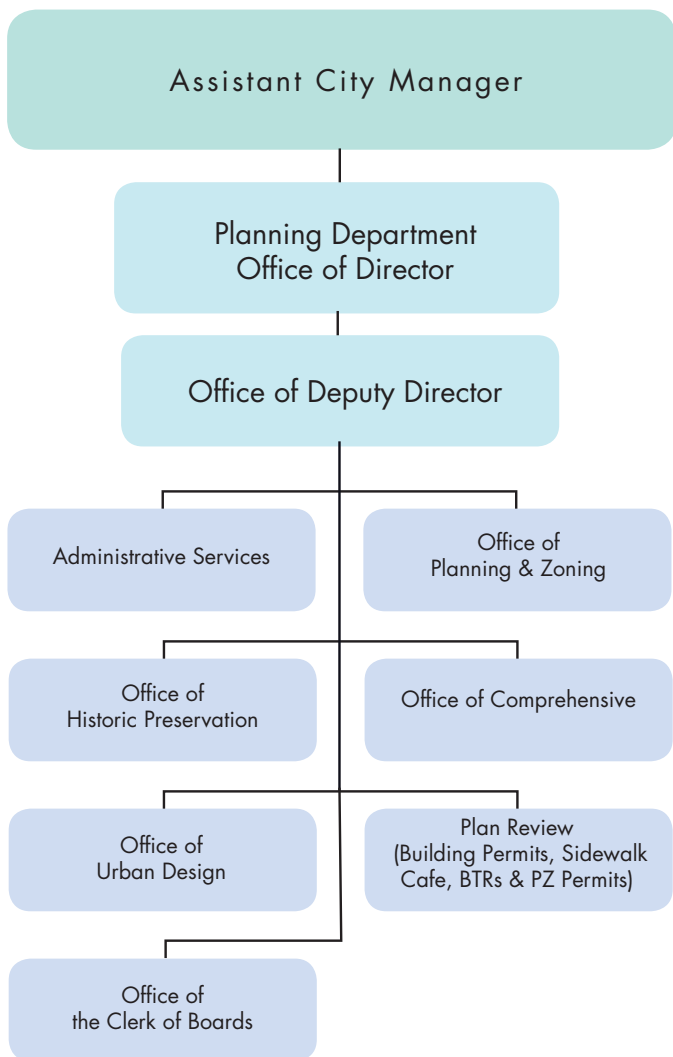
Assistant City Manager

Planning Department
Office of Director

Office of Deputy Director

Administrative Services

Office of
Planning & Zoning

Office of
Historic Preservation

Office of Comprehensive

Office of
Urban Design

Plan Review
(Building Permits, Sidewalk Cafe, BTRs & PZ Permits)

Office of
the Clerk of Boards